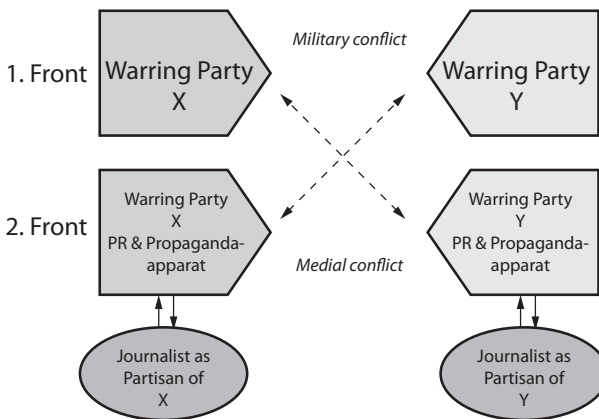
1. Front

Warring Party X

Military conflict

Warring Party Y

2. Front

Warring Party X PR & Propaganda-apparat

Medial conflict

Warring Party Y PR & Propaganda-apparat

Journalist as Partisan of X

Journalist as Partisan of Y